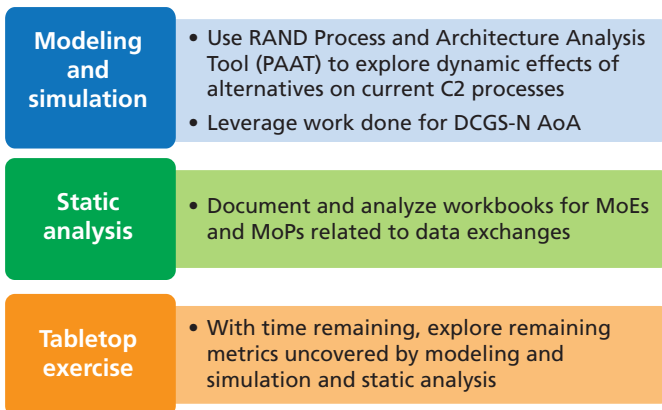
Modeling and simulation

• Use RAND Process and Architecture Analysis Tool (PAAT) to explore dynamic effects of alternatives on current C2 processes
• Leverage work done for DCGS-N AoA

Static analysis

• Document and analyze workbooks for MoEs and MoPs related to data exchanges

Tabletop exercise

• With time remaining, explore remaining metrics uncovered by modeling and simulation and static analysis